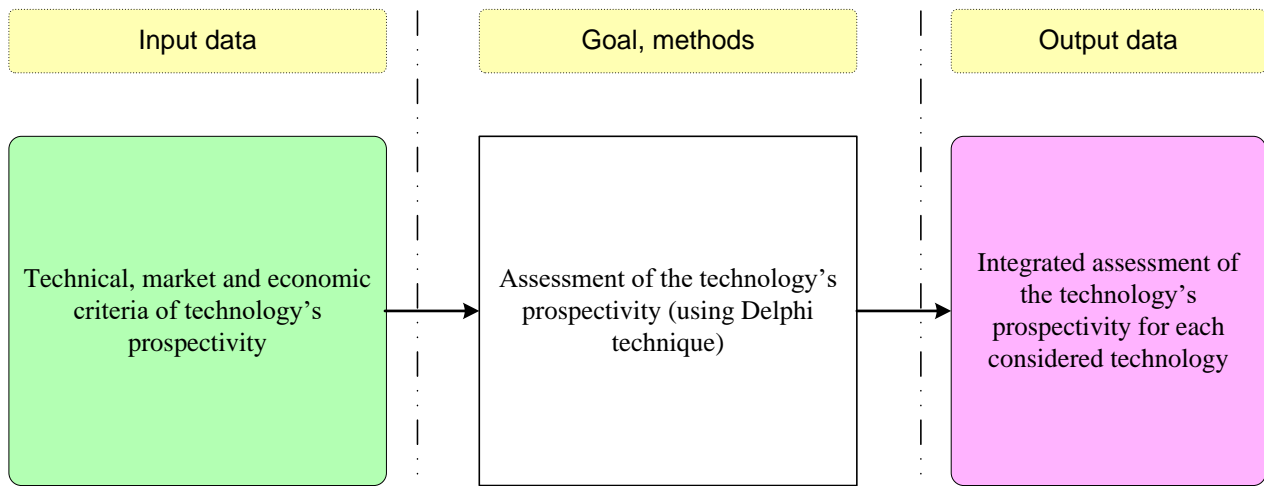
Input data

Goal, methods

Output data

Technical, market and economic criteria of technology’s prospectivity

Assessment of the technology’s prospectivity (using Delphi technique)

Integrated assessment of the technology’s prospectivity for each considered technology